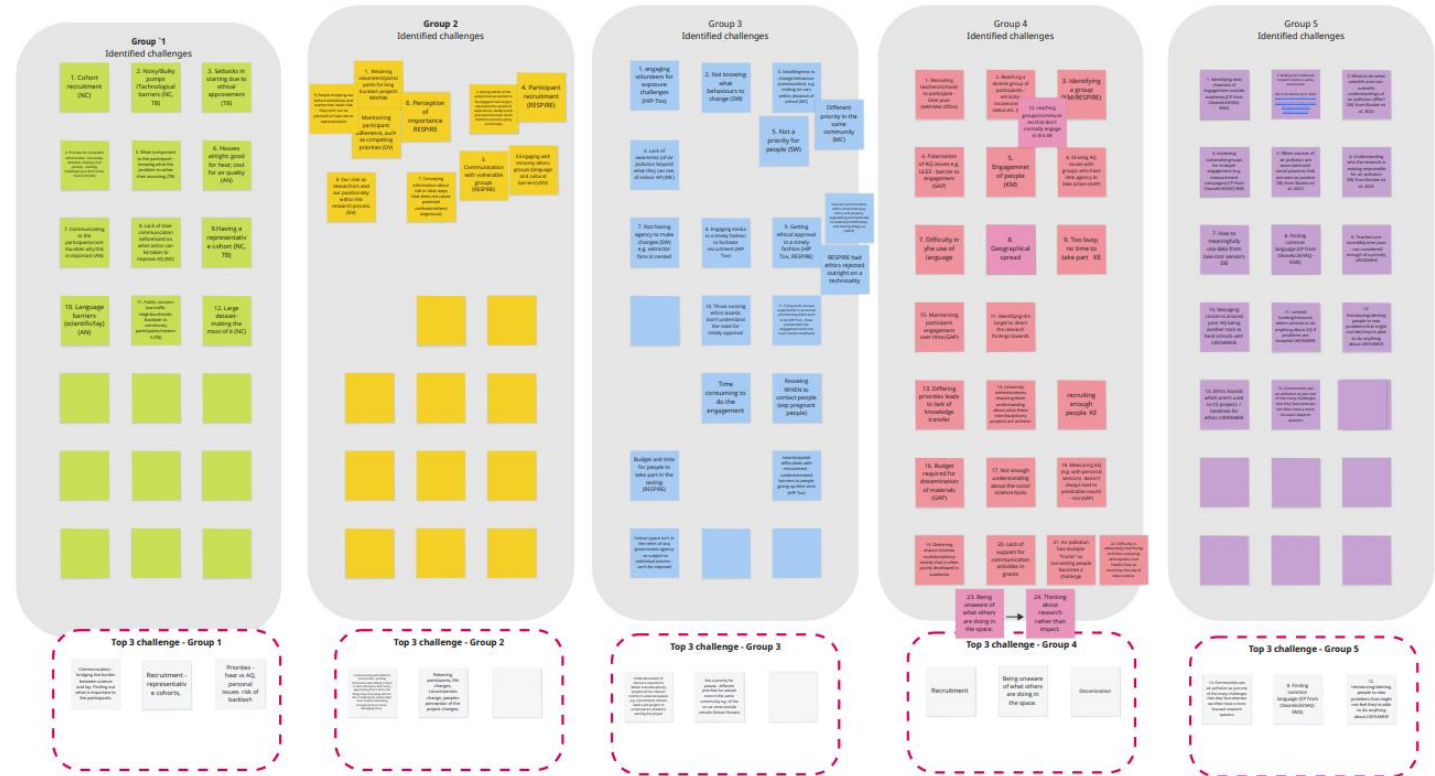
Group `1
Identified challenges

1. Cohort recruitment (NC)

2. Noisy/Bulky pumps /Technological barriers (NC, TB)

3. Setbacks in starting due to ethical approvement (TB)

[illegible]

5. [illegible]

6. Houses airtight: good for heat; cost for air quality (AN)

7. Communicating to the participants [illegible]

8. Lack of clear communication beforehand on what action can be taken to improve AQ (NC)

9.Having a representative cohort (NC, TB)

10. Language barriers (scientific/lay) (AN)

11. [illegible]

12. Large dataset- making the most of it (NC)

Group 2
Identified challenges

1. Retaining volunteers/participants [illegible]

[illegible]

6. Perception of importance RESPIRE

Maintaining participant adherence, such as competing priorities (DH)

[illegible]

4. Participant recruitment (RESPIRE)

9. Our role as researchers and our positionality within the research process (DH)

7. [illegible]

3. Communication with vulnerable groups (RESPIRE)

5.Engaging with minority ethnic groups (language and cultural barriers) (DH)

Group 3
Identified challenges

1. engaging volunteers for exposure challenges (HIP Tox)

2. Not knowing what behaviours to change (SW)

3. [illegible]

Different priority in the same community (MC)

5. Not a priority for people (SW)

6. Lack of awareness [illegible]

7. Not having agency to make changes (SW) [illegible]

8. Engaging media in a timely fashion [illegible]

9. Getting ethical approval in a timely fashion (HIP Tox, RESPIRE)

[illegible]

RESPIRE had ethics rejected outright on a technicality

10. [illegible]

11. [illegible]

Time consuming to do the engagement

Knowing WHEN to contact people (esp pregnant people)

Budget and time for people to take part in the testing (RESPIRE)

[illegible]

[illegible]

Group 4
Identified challenges

1. Recruiting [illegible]

2. Reaching a diverse group of participants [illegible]

3. Identifying a group (KM/RESPIRE)

12. reaching groups/communities that don't normally engage in the RE

4. Polarisation of AQ issues e.g. ULEZ - barrier to engagement (GAP)

5. Engagement of people (KM)

6. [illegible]

7. Difficulty in the use of language

8. Geographical spread

9. Too busy, no time to take part KE

10. Maintaining participant engagement over time (GAP)

11. Identifying the target to direct the research findings towards

13. Differing priorities leads to lack of knowledge transfer

14. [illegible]

recruiting enough people KE

16. Budget required for dissemination of materials (GAP)

17. Not enough understanding about the social science tools

18. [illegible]

19. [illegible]

20. Lack of support for communication activities in grants

21. Air pollution has multiple "frame" so connecting people becomes a challenge

22. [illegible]

23. Being unaware of what others are doing in the space.

24. Thinking about research rather than impact.

Group 5
Identified challenges

1. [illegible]

2. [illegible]

3. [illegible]

4. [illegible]

5. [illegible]

6. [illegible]

7. How to meaningfully use data from low-cost sensors SB

8. Finding common language (CP from Clean Air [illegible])

9. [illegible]

10. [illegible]

11. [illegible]

12. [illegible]

13. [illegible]

14. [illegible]

Top 3 challenge - Group 1

Communication - bridging the border between science and lay. Finding out what is important to the participants

Recruitment - representative cohorts,

Priorities - heat vs AQ, personal issues, risk of backlash

Top 3 challenge - Group 2

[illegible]

Retaining participants, life changes, circumstances change, peoples perception of the project changes.

Top 3 challenge - Group 3

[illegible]

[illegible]

Top 3 challenge - Group 4

Recruitment

Being unaware of what others are doing in the space.

Dissemination

Top 3 challenge - Group 5

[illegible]

8. Finding common language (CP from Clean Air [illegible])

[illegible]